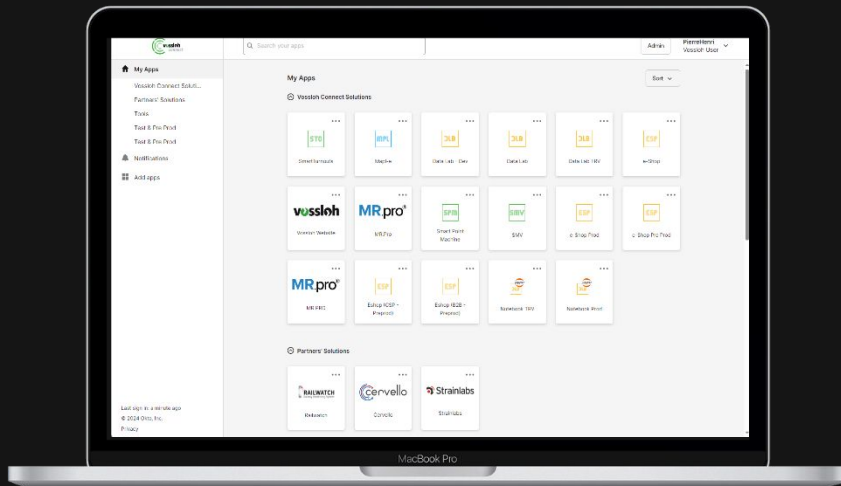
vossloh

Search your apps

Admin

PierreHenri
Vossloh User

My Apps
Vossloh Connect Soluti...
Partners' Solutions
Tools
Test & Pre Prod
Test & Pre Prod
Notifications
Add apps

My Apps
Sort

Vossloh Connect Solutions

STE
SmartTurnouts

MPL
MapFire

DLB
Data Lab - Dev

DLB
Data Lab

DLB
Data Lab TRN

ESP
e-Shop

vossloh
Vossloh Website

MR.pro
MR.Pro

SPM
Smart Point Machine

SMV
SMV

ESP
e-Shop Prod

ESP
e-Shop Pre Prod

MR.pro
MR PRO

ESP
Eshop ICSP - Preprod

ESP
Eshop IB2B - Preprod

Notebook TRV

Notebook Prod

Partners' Solutions

RAILWATCH
Railwatch

Cervello
Cervello

Strainlabs
Strainlabs

Last sign in: a minute ago
© 2024 Okta, Inc.
Privacy

MacBook Pro